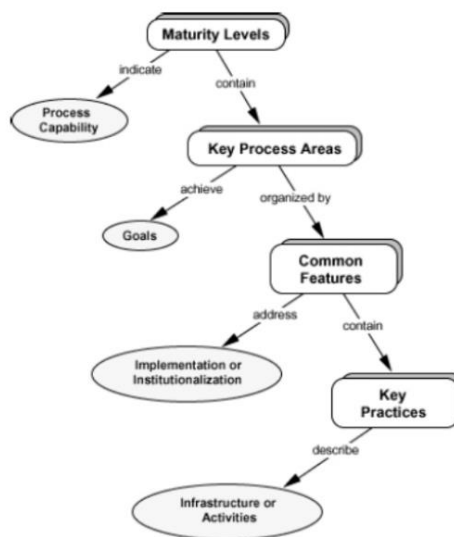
Maturity Levels

indicate

contain

Process Capability

Key Process Areas

achieve

organized by

Goals

Common Features

address

contain

Implementation or Institutionalization

Key Practices

describe

Infrastructure or Activities